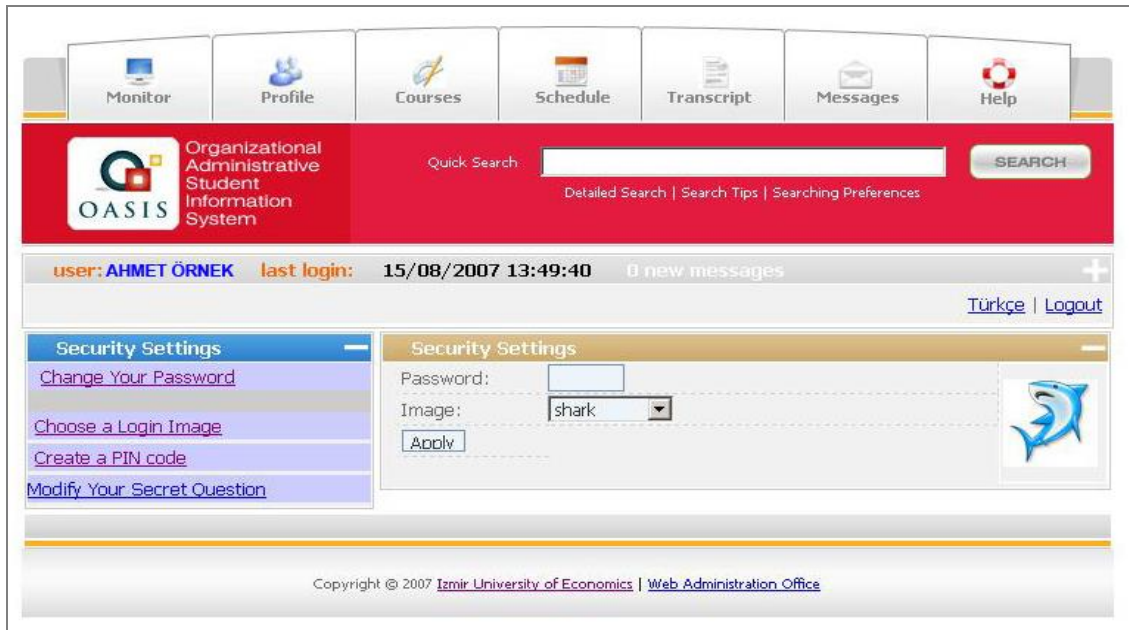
Monitor Profile Courses Schedule Transcript Messages Help

OASIS

Organizational Administrative Student Information System

Quick Search

SEARCH

Detailed Search | Search Tips | Searching Preferences

user: AHMET ÖRNEK last login: 15/08/2007 13:49:40 0 new messages

Türkçe | Logout

Security Settings

Change Your Password

Choose a Login Image

Create a PIN code

Modify Your Secret Question

Security Settings

Password:

Image: shark

Apply

Copyright @ 2007 Izmir University of Economics | Web Administration Office